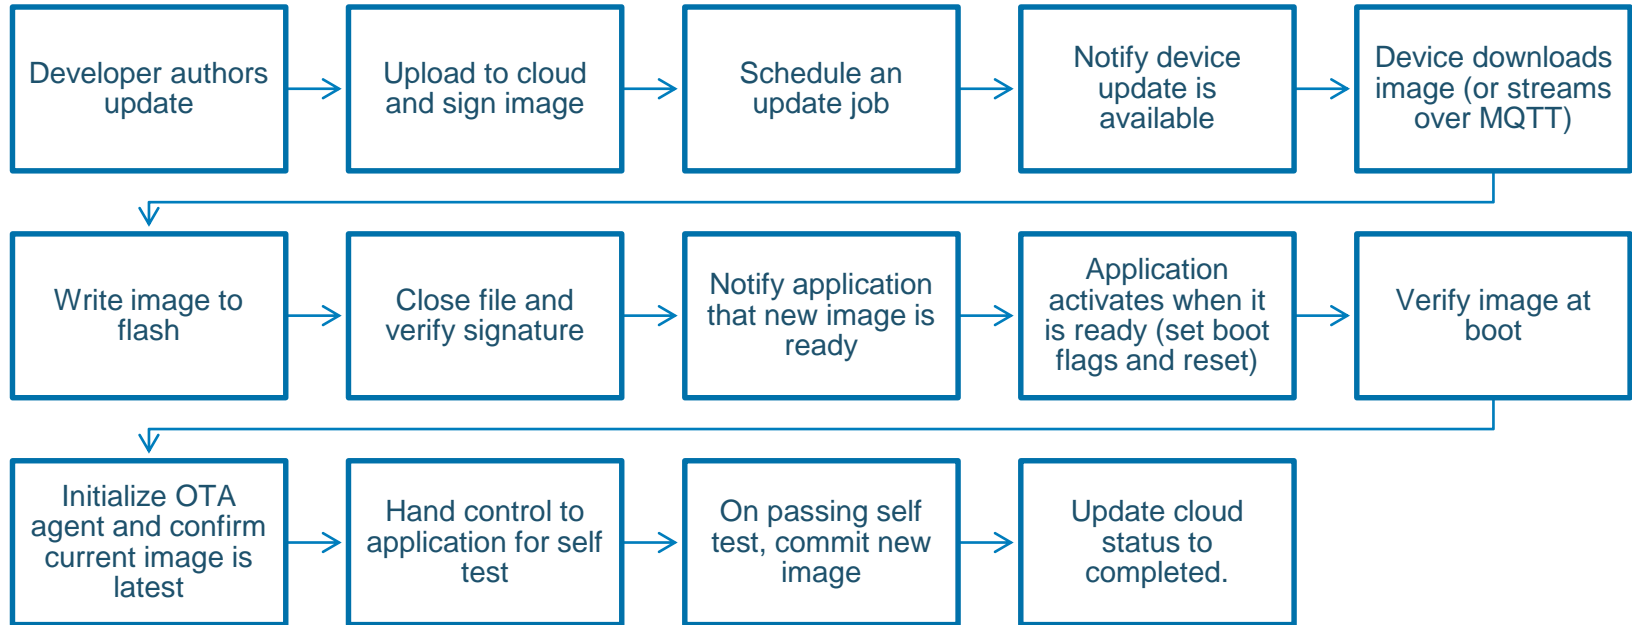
Developer authors update

Upload to cloud and sign image

Schedule an update job

Notify device update is available

Device downloads image (or streams over MQTT)

Write image to flash

Close file and verify signature

Notify application that new image is ready

Application activates when it is ready (set boot flags and reset)

Verify image at boot

Initialize OTA agent and confirm current image is latest

Hand control to application for self test

On passing self test, commit new image

Update cloud status to completed.